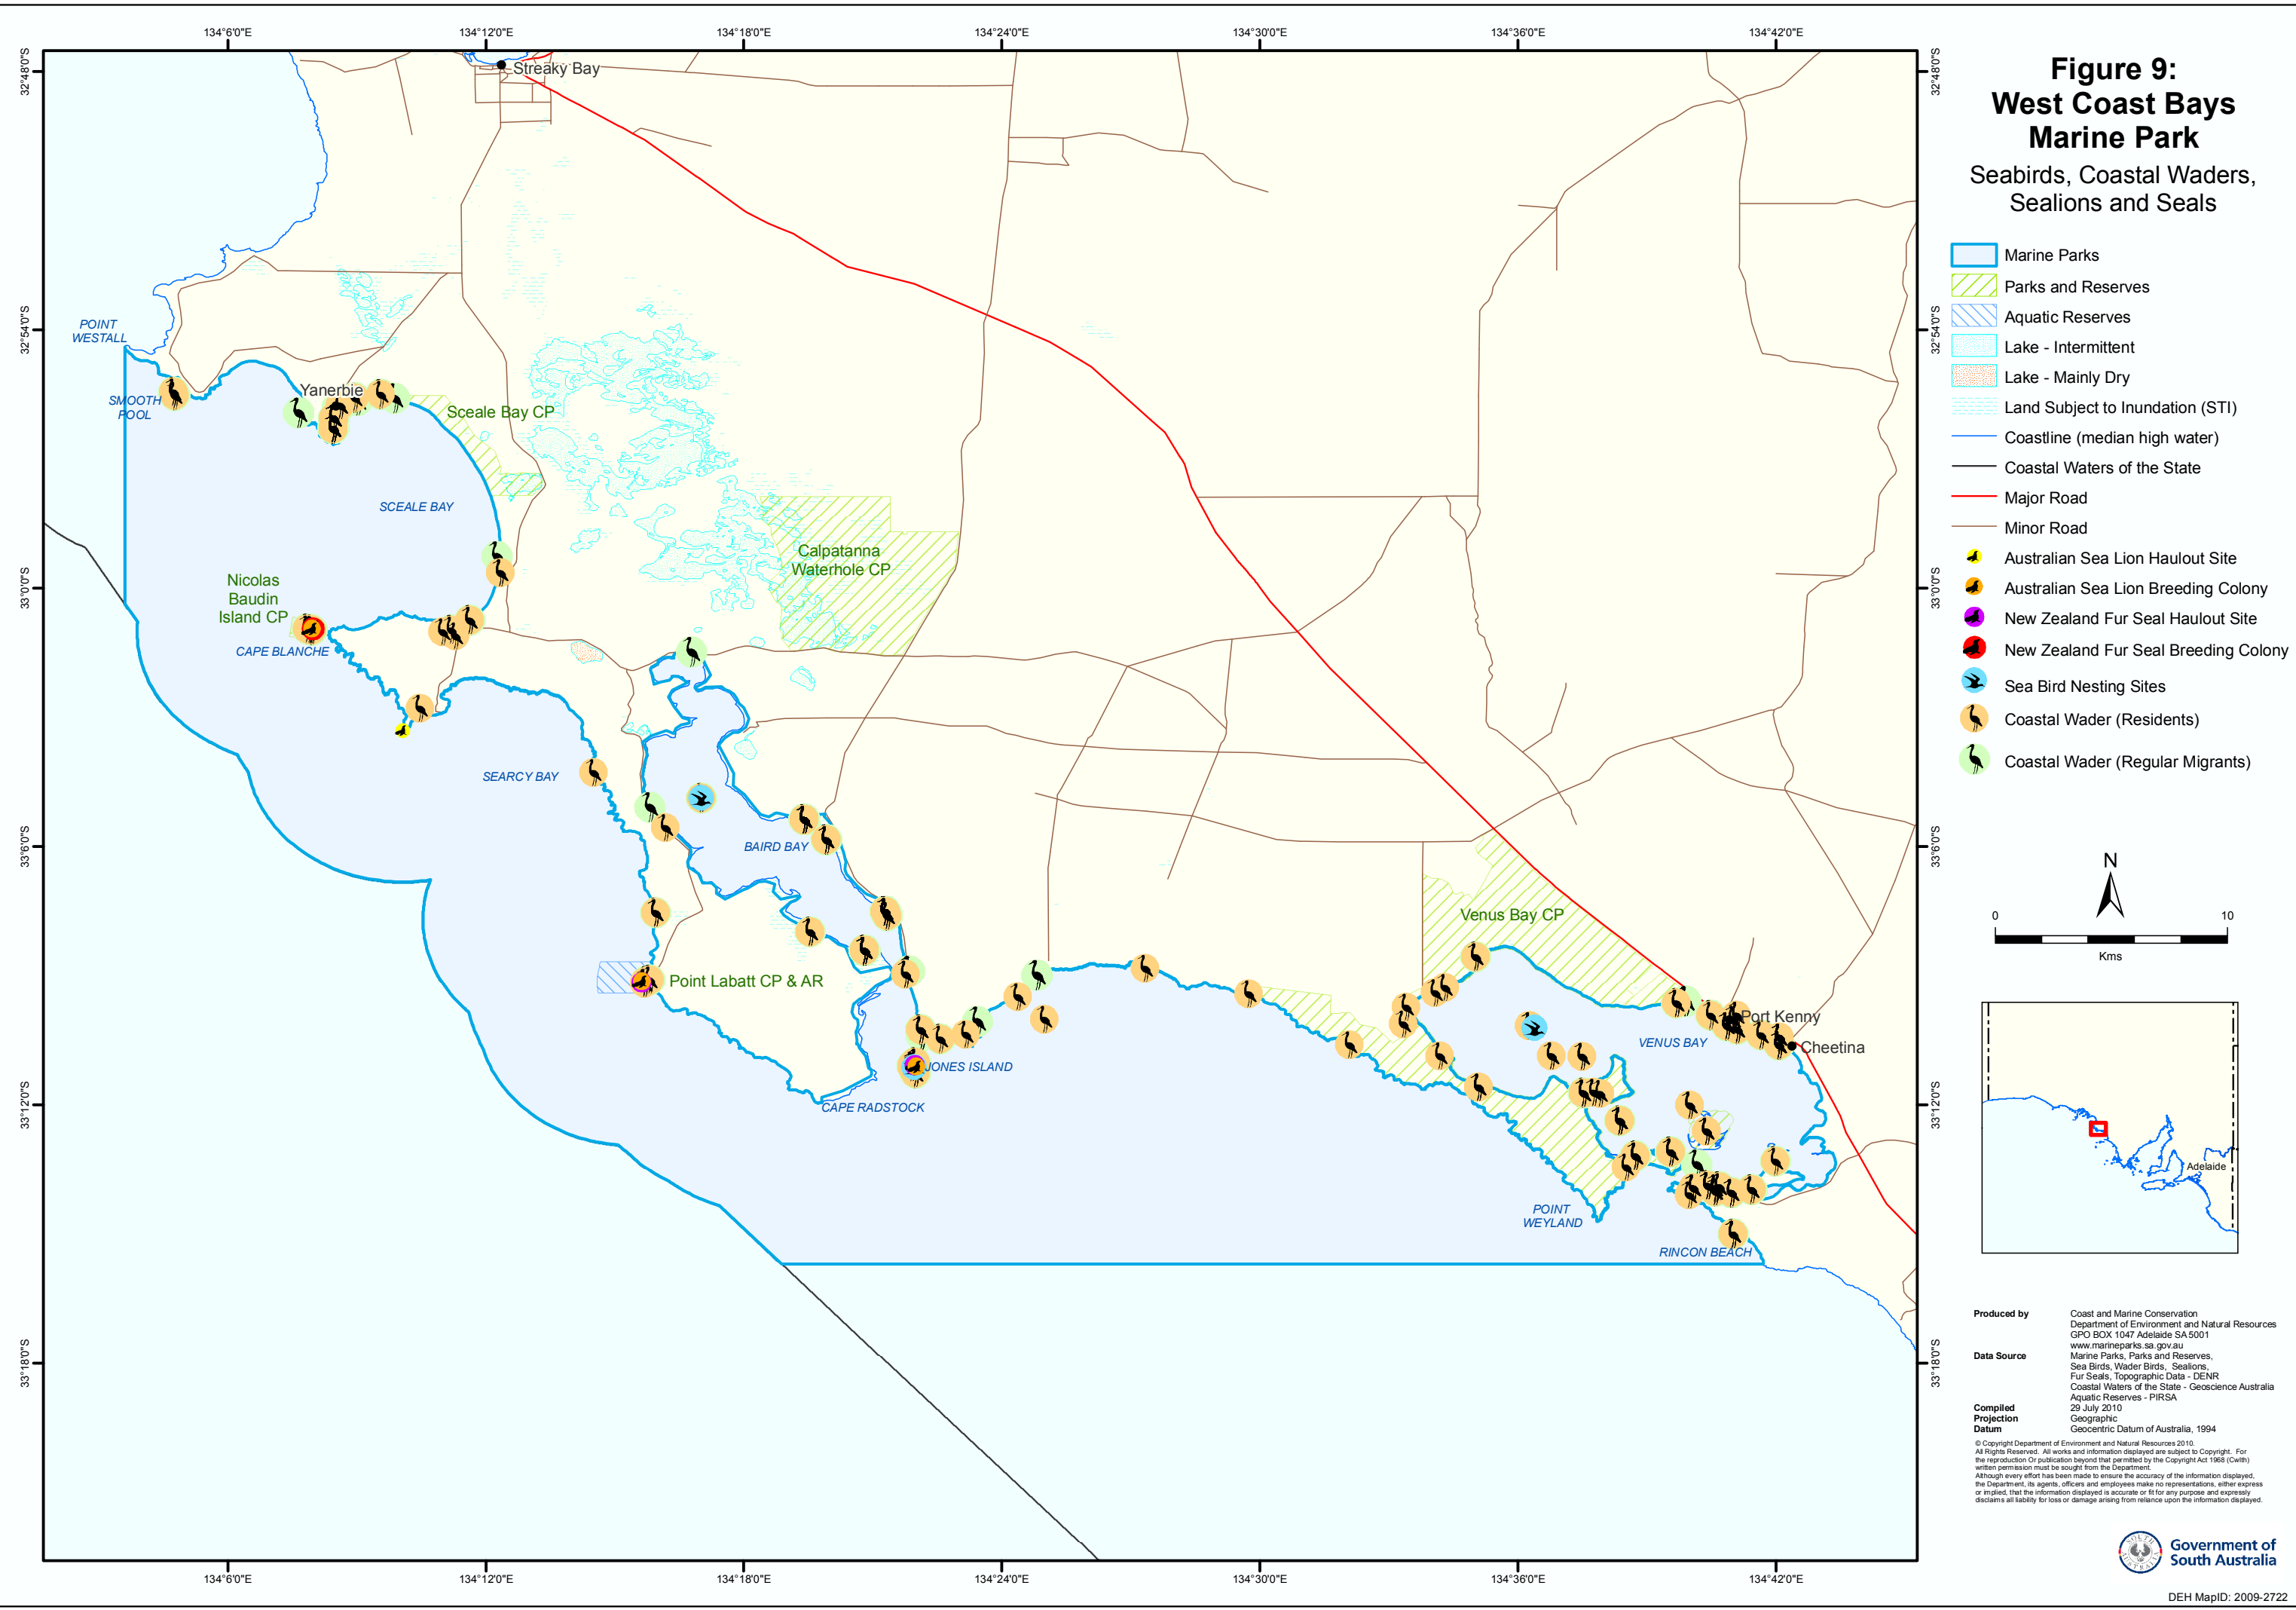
134°6'0"E
134°12'0"E
134°18'0"E
134°24'0"E
134°30'0"E
134°36'0"E
134°42'0"E

32°48'0"S
32°54'0"S
33°0'0"S
33°6'0"S
33°12'0"S
33°18'0"S

Streaky Bay
POINT WESTALL
SMOOTH POOL
Yanerbie
Sceale Bay CP
SCEALE BAY
Calpatanna Waterhole CP
Nicolas Baudin Island CP
CAPE BLANCHE
SEARCY BAY
BAIRD BAY
Point Labatt CP & AR
JONES ISLAND
CAPE RADSTOCK
Venus Bay CP
Port Kenny
Cheetina
VENUS BAY
POINT WEYLAND
RINCON BEACH

Figure 9:
West Coast Bays
Marine Park

Seabirds, Coastal Waders, Sealions and Seals

Marine Parks
Parks and Reserves
Aquatic Reserves
Lake - Intermittent
Lake - Mainly Dry
Land Subject to Inundation (STI)
Coastline (median high water)
Coastal Waters of the State
Major Road
Minor Road
Australian Sea Lion Haulout Site
Australian Sea Lion Breeding Colony
New Zealand Fur Seal Haulout Site
New Zealand Fur Seal Breeding Colony
Sea Bird Nesting Sites
Coastal Wader (Residents)
Coastal Wader (Regular Migrants)

N
0
10
Kms

Adelaide

Produced by
Coast and Marine Conservation
Department of Environment and Natural Resources
GPO BOX 1047 Adelaide SA 5001
www.marineparks.sa.gov.au
Data Source
Marine Parks, Parks and Reserves,
Sea Birds, Wader Birds, Sealions,
Fur Seals, Topographic Data - DENR
Coastal Waters of the State - Geoscience Australia
Aquatic Reserves - PIRSA
Compiled
29 July 2010
Projection
Geographic
Datum
Geocentric Datum of Australia, 1994

© Copyright Department of Environment and Natural Resources 2010.
All Rights Reserved. All works and information displayed are subject to Copyright. For the reproduction Or publication beyond that permitted by the Copyright Act 1968 (Cwlth) written permission must be sought from the Department.
Although every effort has been made to ensure the accuracy of the information displayed, the Department, its agents, officers and employees make no representations, either express or implied, that the information displayed is accurate or fit for any purpose and expressly disclaims all liability for loss or damage arising from reliance upon the information displayed.

Government of South Australia

DEH MapID: 2009-2722